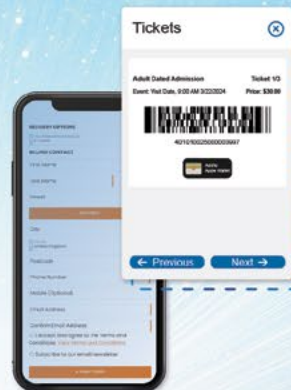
Tickets

Adult Dated Admission

Ticket 1/3

Event: Visit Date, 9:00 AM 3/22/2024

Price: $39.99

4010100250000003997

Add to Apple Wallet

← Previous

Next →

DELIVERY OPTIONS

BILLING CONTACT

First Name

Last Name

Street

City

Postcode

Phone Number

Mobile (Optional)

Email Address

Confirm Email Address

I accept the Terms and Conditions

Subscribe to our email newsletter